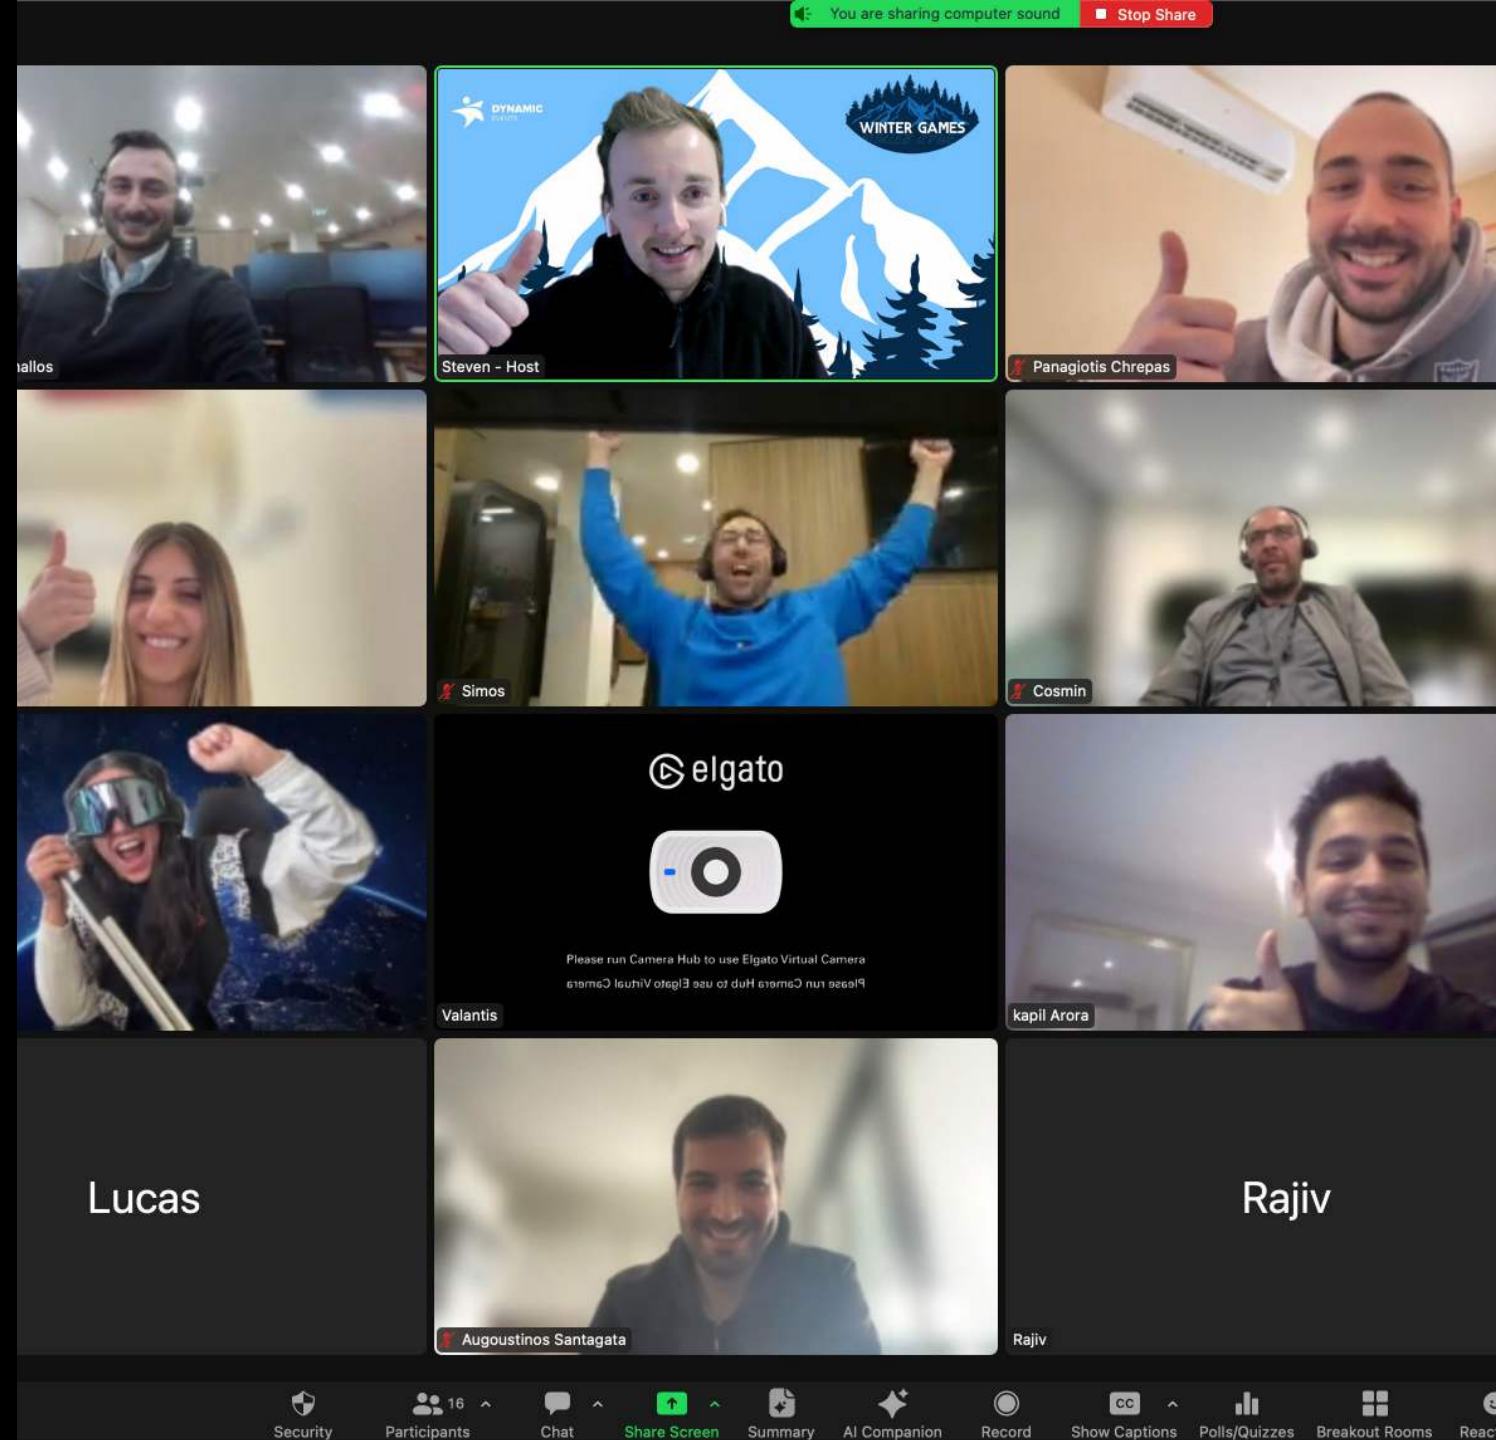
You are sharing computer sound
Stop Share

allos

DYNAMIC EVENTS

WINTER GAMES

Steven - Host

Panagiotis Chrepas

Simos

Cosmin

elgato

Please run Camera Hub to use Elgato Virtual Camera

Please run Camera Hub to use Elgato Virtual Camera

Valantis

kapil Arora

Lucas

Augoustinos Santagata

Rajiv

Rajiv

Security
16
Participants
Chat
Share Screen
Summary
AI Companion
Record
CC
Show Captions
Polls/Quizzes
Breakout Rooms
Reac